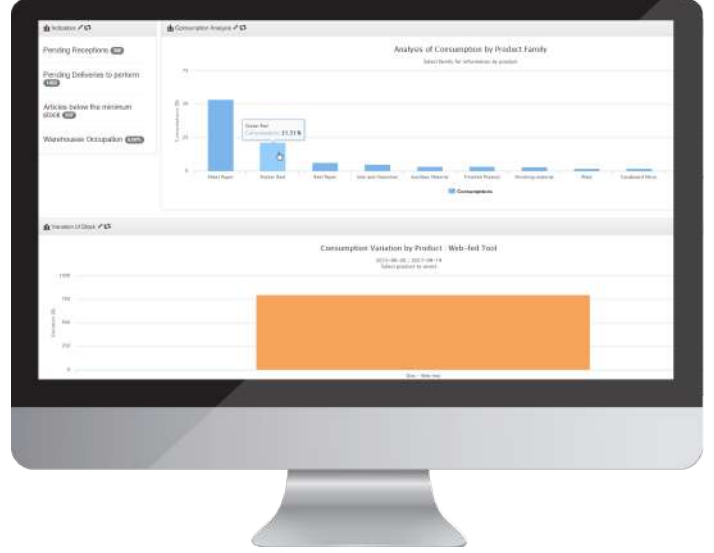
Indicators

Pending Receptions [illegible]

Pending Deliveries to perform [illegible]

Articles below the minimum stock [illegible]

Warehouses Occupation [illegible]

Consumption Analysis

Analysis of Consumption by Product Family

Select family for information by product

75

50

25

0

Consumption (%)

Sheet Paper

Rolled Reel

Reel Paper

Inks and Varnishes

Auxiliary Material

Finished Product

Finishing material

Plate

Cardboard Boxes

Rolled Reel
Consumption: 21.33 %

Consumption

Variation of Stock

Consumption Variation by Product : Web-fed Tool

2015-06-30 - 2017-06-14
Select product to revert

100

75

50

25

0

Variation (%)

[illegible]